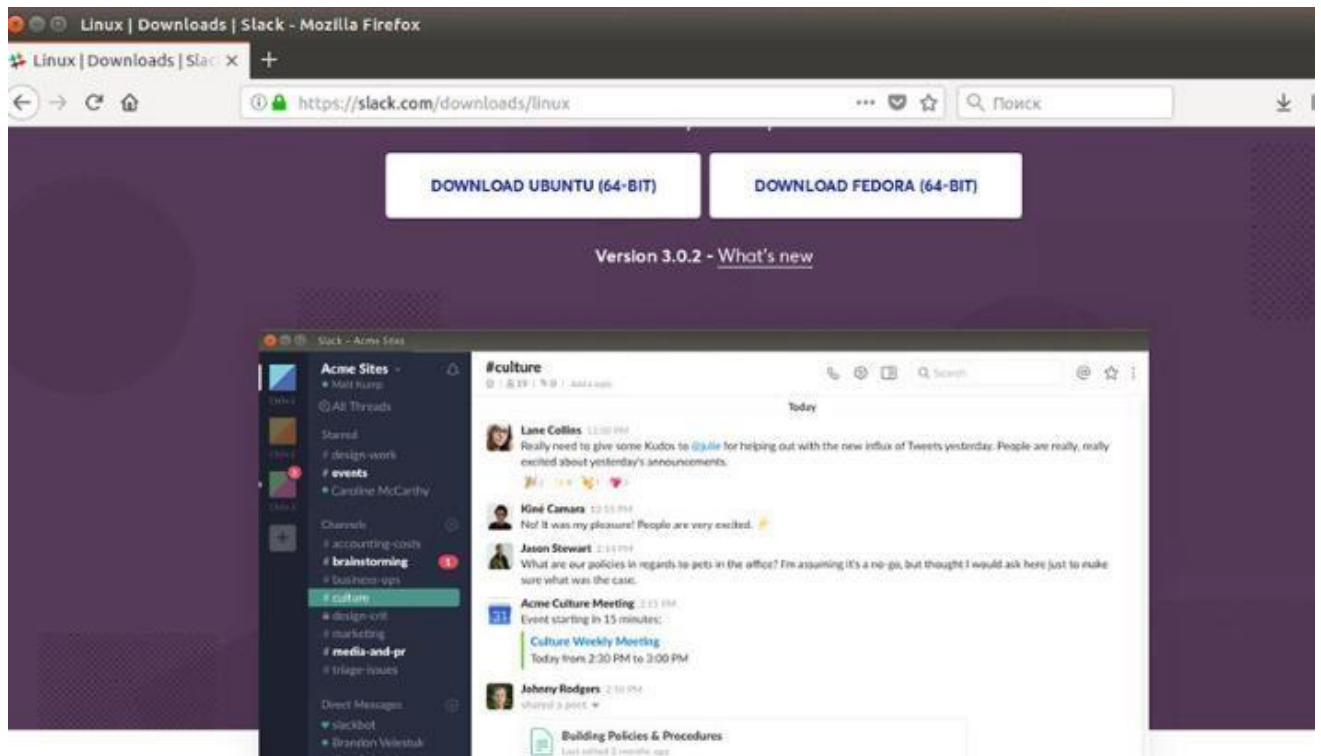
Linux | Downloads | Slack - Mozilla Firefox

Linux | Downloads | Slac ×

https://slack.com/downloads/linux

Поиск

DOWNLOAD UBUNTU (64-BIT)

DOWNLOAD FEDORA (64-BIT)

Version 3.0.2 - What's new

Slack - Acme Sites

Acme Sites
Matt Kump
All Threads
Starred
# design-work
# events
Caroline McCarthy
Channels
# accounting-costs
# brainstorming
# business-ops
# culture
design-crit
# marketing
# media-and-pr
# triage-issues
Direct Messages
slackbot
Brandon Velestuk

#culture

Search

Today

Lane Collins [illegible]
Really need to give some Kudos to @julie for helping out with the new influx of Tweets yesterday. People are really, really excited about yesterday's announcements.

Kiné Camara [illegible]
No! It was my pleasure! People are very excited.

Jason Stewart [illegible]
What are our policies in regards to pets in the office? I'm assuming it's a no-go, but thought I would ask here just to make sure what was the case.

Acme Culture Meeting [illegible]
Event starting in 15 minutes:
Culture Weekly Meeting
Today from 2:30 PM to 3:00 PM

Johnny Rodgers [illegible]
shared a post

Building Policies & Procedures
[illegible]